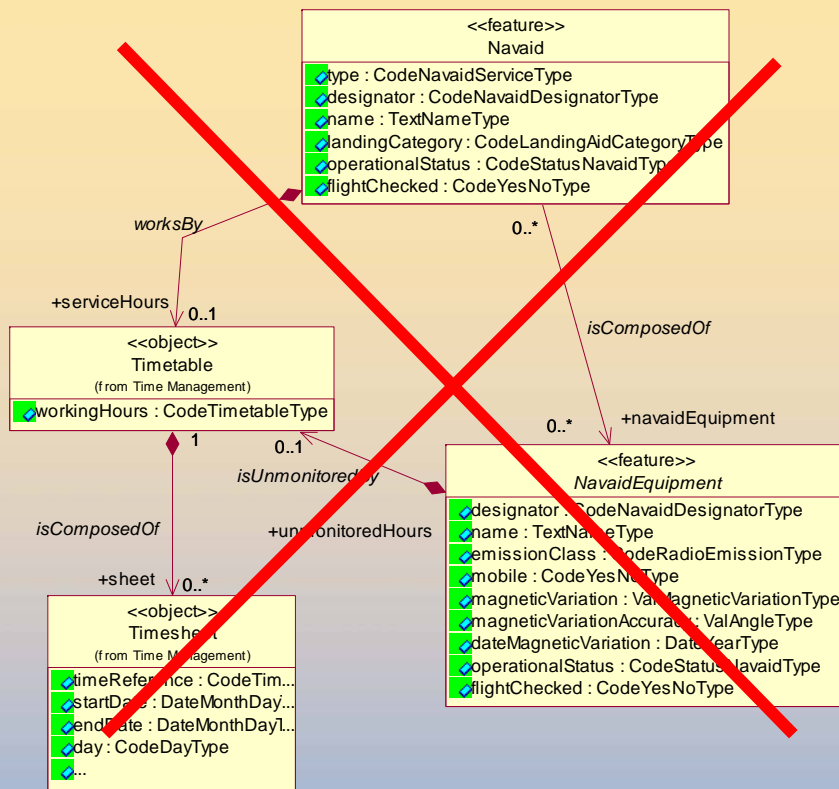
<<feature>>
Navaid

type : CodeNavaidServiceType
designator : CodeNavaidDesignatorType
name : TextNameType
landingCategory : CodeLandingAidCategoryType
operationalStatus : CodeStatusNavaidTyp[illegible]
flightChecked : CodeYesNoType

worksBy

0..*

+serviceHours

0..1

isComposedOf

<<object>>
Timetable
(from Time Management)

workingHours : CodeTimetableType

1

0..1

+navaidEquipment

0..*

isUnmonitoredBy

<<feature>>
NavaidEquipment

designator : CodeNavaidDesignatorType
name : TextNameType
emissionClass : CodeRadioEmissionType
mobile : CodeYesNoType
magneticVariation : ValMagneticVariationType
magneticVariationAccuracy : ValAngleType
dateMagneticVariation : DateYearType
operationalStatus : CodeStatusNavaidType
flightChecked : CodeYesNoType

isComposedOf

+unmonitoredHours

+sheet

0..*

<<object>>
Timesheet
(from Time Management)

timeReference : CodeTim...
startDate : DateMonthDay...
endDate : DateMonthDay...
day : CodeDayType
...